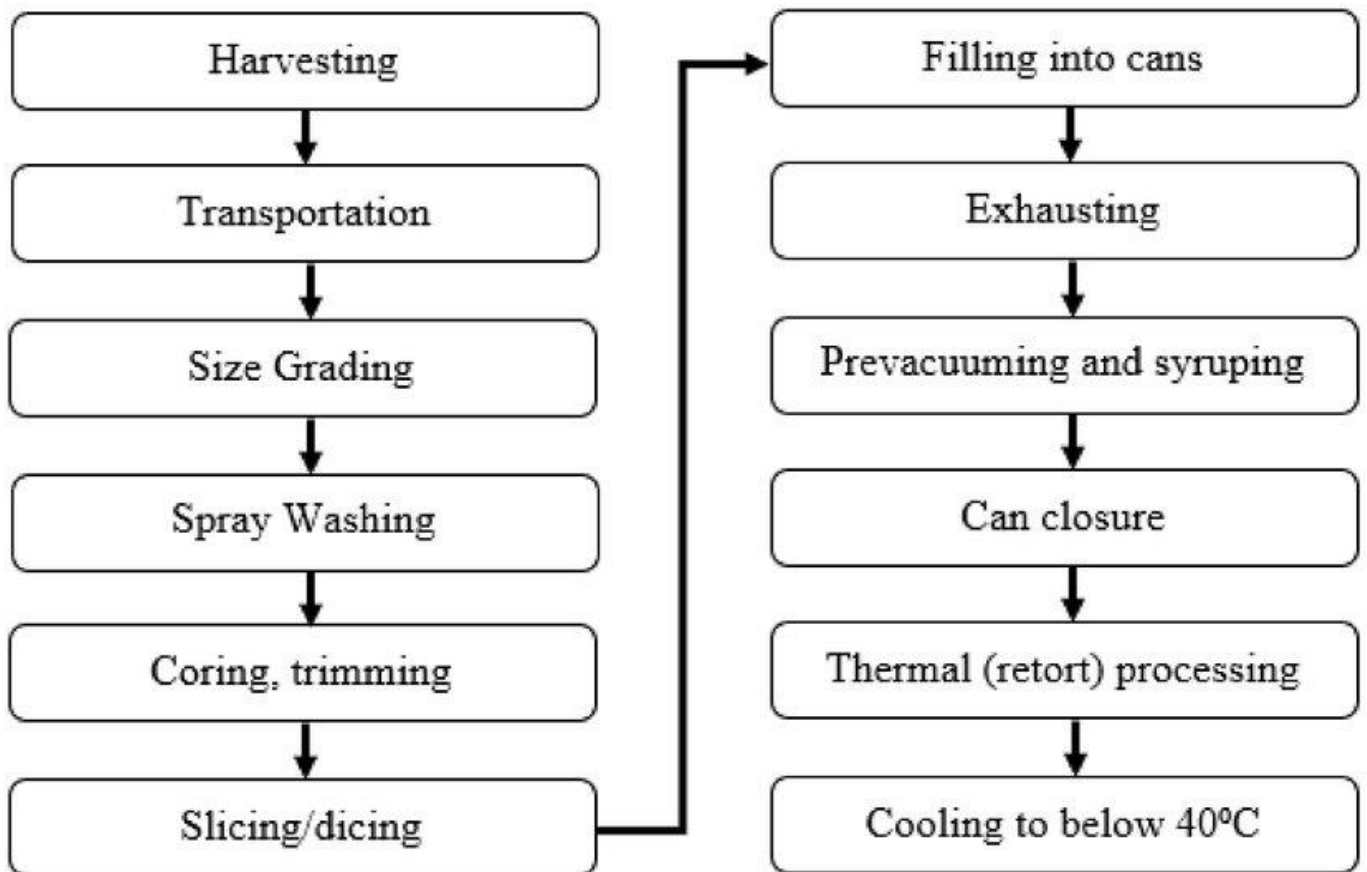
Harvesting

Transportation

Size Grading

Spray Washing

Coring, trimming

Slicing/dicing

Filling into cans

Exhausting

Prevacuuming and syruping

Can closure

Thermal (retort) processing

Cooling to below 40ºC